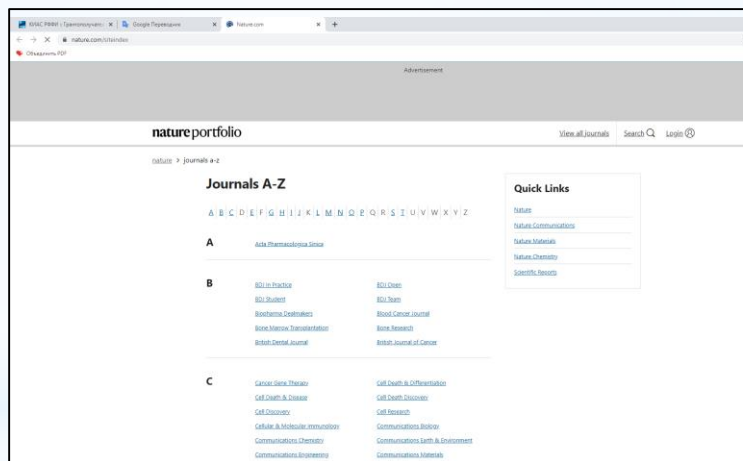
ФИАС РФФИ › Грантополучате... × | Google Переводчик × | Nature.com × | +

← → ✕ nature.com/siteindex

Объединить PDF

Advertisement

nature portfolio

View all journals Search Login

nature > journals a-z

Journals A-Z

A B C D E F G H I J K L M N O P Q R S T U V W X Y Z

A

Acta Pharmacologica Sinica

B

BDJ In Practice
BDJ Open
BDJ Student
BDJ Team
Biopharma Dealmakers
Blood Cancer Journal
Bone Marrow Transplantation
Bone Research
British Dental Journal
British Journal of Cancer

C

Cancer Gene Therapy
Cell Death & Differentiation
Cell Death & Disease
Cell Death Discovery
Cell Discovery
Cell Research
Cellular & Molecular Immunology
Communications Biology
Communications Chemistry
Communications Earth & Environment
Communications Engineering
Communications Materials

Quick Links

Nature
Nature Communications
Nature Materials
Nature Chemistry
Scientific Reports